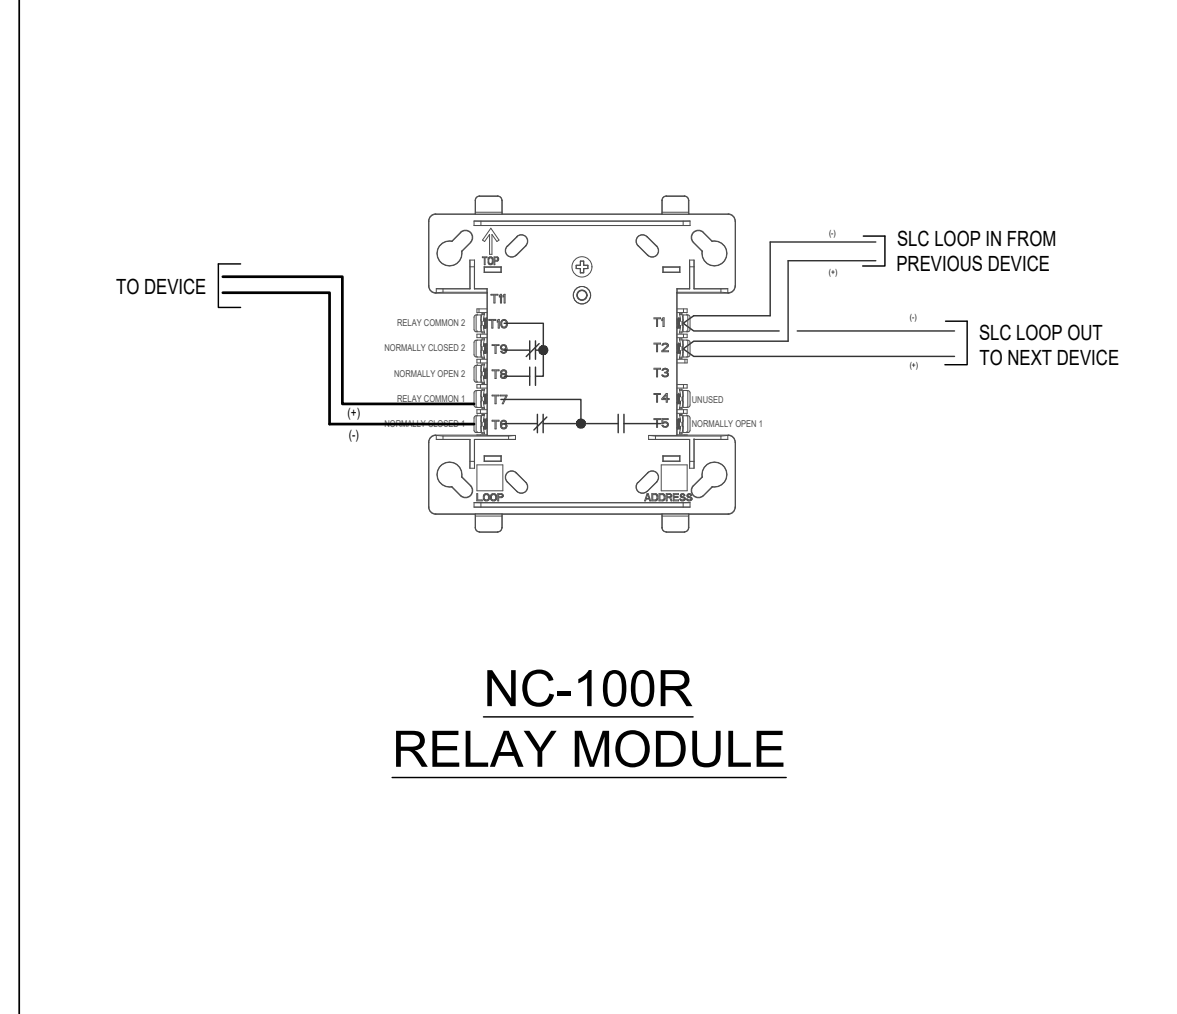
TOP

TO DEVICE

(+)
(-)

T11
RELAY COMMON 2 T10
NORMALLY CLOSED 2 T9
NORMALLY OPEN 2 T8
RELAY COMMON 1 T7
NORMALLY CLOSED 1 T6

T1
T2
T3
T4 UNUSED
T5 NORMALLY OPEN 1

LOOP
ADDRESS

(-)
(+)
SLC LOOP IN FROM PREVIOUS DEVICE

(-)
(+)
SLC LOOP OUT TO NEXT DEVICE

NC-100R
RELAY MODULE